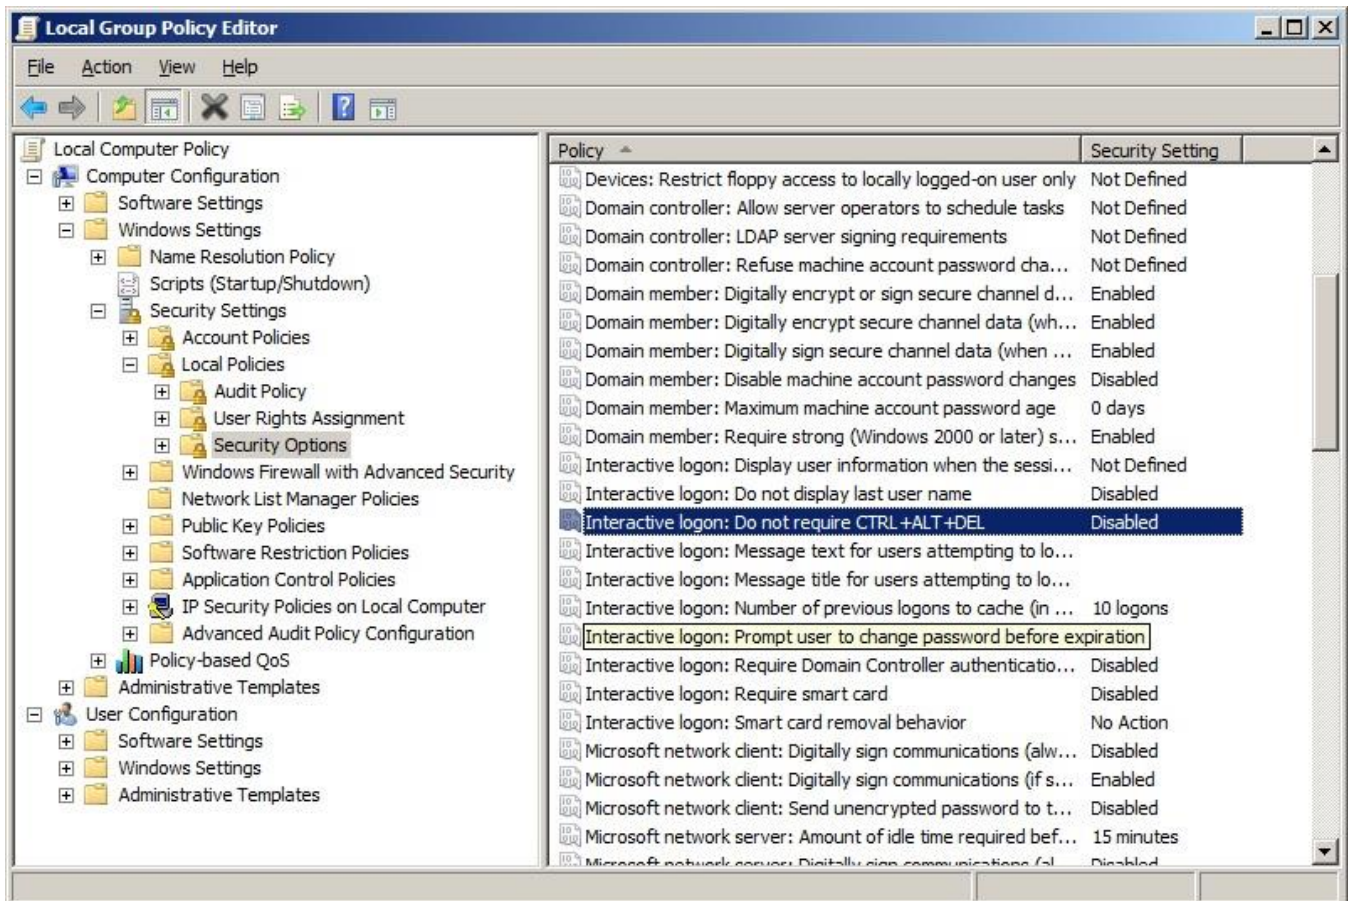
Local Group Policy Editor

File Action View Help

Local Computer Policy
Computer Configuration
Software Settings
Windows Settings
Name Resolution Policy
Scripts (Startup/Shutdown)
Security Settings
Account Policies
Local Policies
Audit Policy
User Rights Assignment
Security Options
Windows Firewall with Advanced Security
Network List Manager Policies
Public Key Policies
Software Restriction Policies
Application Control Policies
IP Security Policies on Local Computer
Advanced Audit Policy Configuration
Policy-based QoS
Administrative Templates
User Configuration
Software Settings
Windows Settings
Administrative Templates

| Policy | Security Setting |
|---|---|
| Devices: Restrict floppy access to locally logged-on user only | Not Defined |
| Domain controller: Allow server operators to schedule tasks | Not Defined |
| Domain controller: LDAP server signing requirements | Not Defined |
| Domain controller: Refuse machine account password cha... | Not Defined |
| Domain member: Digitally encrypt or sign secure channel d... | Enabled |
| Domain member: Digitally encrypt secure channel data (wh... | Enabled |
| Domain member: Digitally sign secure channel data (when ... | Enabled |
| Domain member: Disable machine account password changes | Disabled |
| Domain member: Maximum machine account password age | 0 days |
| Domain member: Require strong (Windows 2000 or later) s... | Enabled |
| Interactive logon: Display user information when the sessi... | Not Defined |
| Interactive logon: Do not display last user name | Disabled |
| Interactive logon: Do not require CTRL+ALT+DEL | Disabled |
| Interactive logon: Message text for users attempting to lo... | |
| Interactive logon: Message title for users attempting to lo... | |
| Interactive logon: Number of previous logons to cache (in ... | 10 logons |
| Interactive logon: Prompt user to change password before expiration | |
| Interactive logon: Require Domain Controller authenticatio... | Disabled |
| Interactive logon: Require smart card | Disabled |
| Interactive logon: Smart card removal behavior | No Action |
| Microsoft network client: Digitally sign communications (alw... | Disabled |
| Microsoft network client: Digitally sign communications (if s... | Enabled |
| Microsoft network client: Send unencrypted password to t... | Disabled |
| Microsoft network server: Amount of idle time required bef... | 15 minutes |
| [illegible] | Disabled |